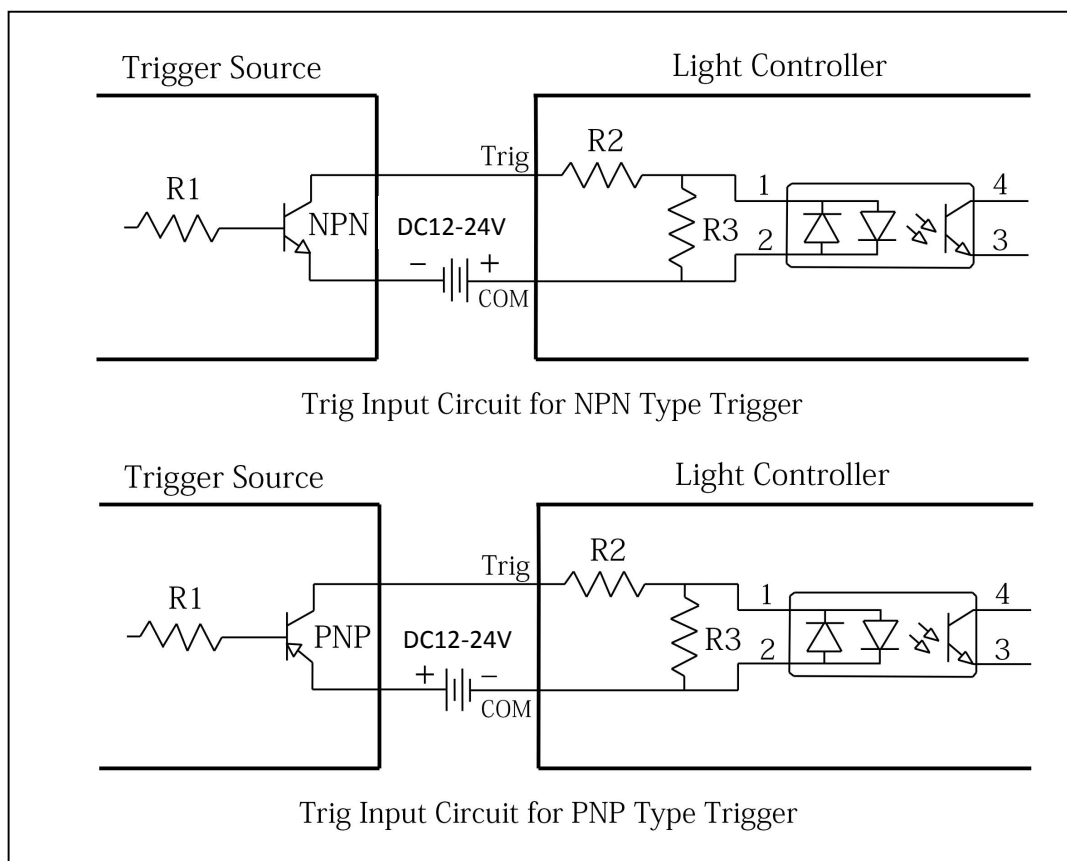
Trigger Source

Light Controller

Trig

R2

R1

NPN

DC12-24V

R3

1

2

4

3

− +

COM

Trig Input Circuit for NPN Type Trigger

Trigger Source

Light Controller

Trig

R2

R1

PNP

DC12-24V

R3

1

2

4

3

+ −

COM

Trig Input Circuit for PNP Type Trigger